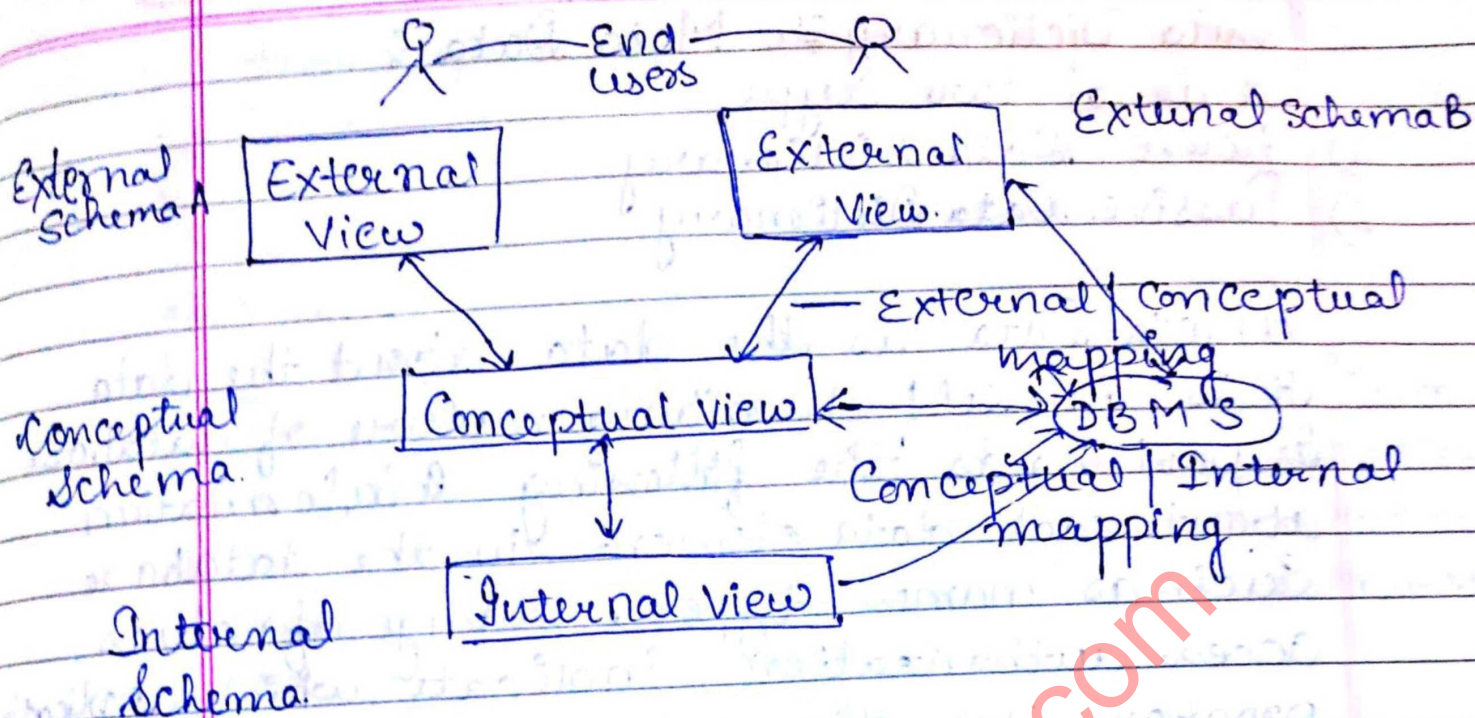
End users

External schemaB

External Schema A

External View

External View.

— External | Conceptual mapping

Conceptual Schema.

Conceptual view

DBMS

Conceptual | Internal mapping.

Internal Schema.

Internal View

.com